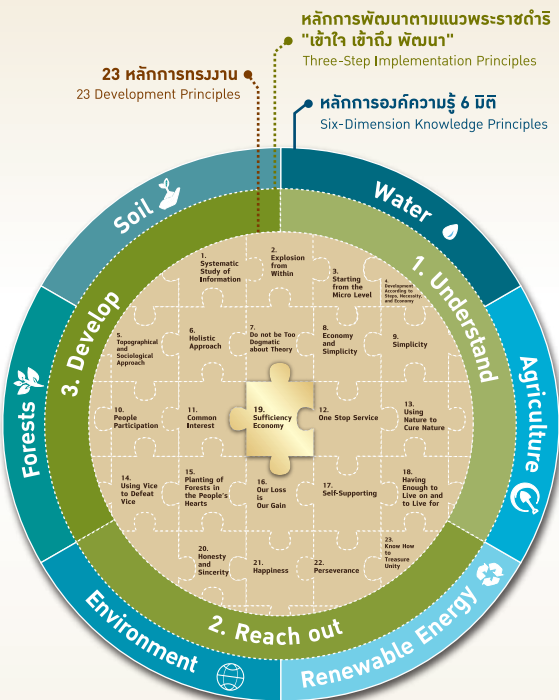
หลักการพัฒนาตามแนวพระราชดำริ
"เข้าใจ เข้าถึง พัฒนา"
Three-Step Implementation Principles

23 หลักการทรงงาน
23 Development Principles

หลักการองค์ความรู้ 6 มิติ
Six-Dimension Knowledge Principles

Soil

Water

Agriculture

Renewable Energy

Environment

Forests

1. Understand

2. Reach out

3. Develop

1. Systematic Study of Information

2. Explosion from Within

3. Starting from the Micro Level

4. Development According to Steps, Necessity, and Economy

5. Topographical and Sociological Approach

6. Holistic Approach

7. Do not be Too Dogmatic about Theory

8. Economy and Simplicity

9. Simplicity

10. People Participation

11. Common Interest

19. Sufficiency Economy

12. One Stop Service

13. Using Nature to Cure Nature

14. Using Vice to Defeat Vice

15. Planting of Forests in the People's Hearts

16. Our Loss is Our Gain

17. Self-Supporting

18. Having Enough to Live on and to Live for

20. Honesty and Sincerity

21. Happiness

22. Perseverance

23. Know How to Treasure Unity